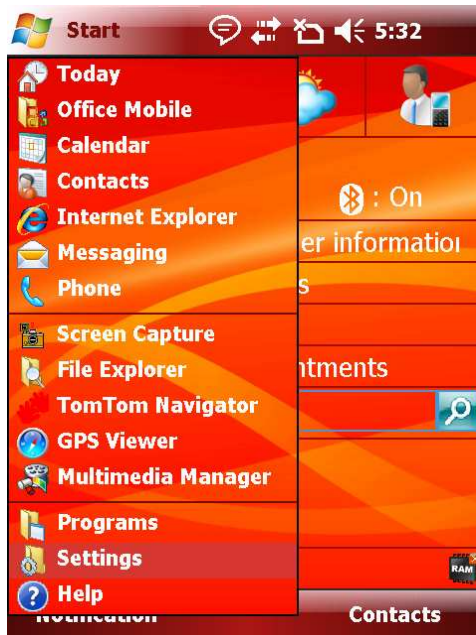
Start 5:32

Today
Office Mobile
Calendar
Contacts
Internet Explorer
Messaging
Phone

Screen Capture
File Explorer
TomTom Navigator
GPS Viewer
Multimedia Manager

Programs
Settings
Help

: On
er informatioı
s
ntments
RAM
Notification
Contacts